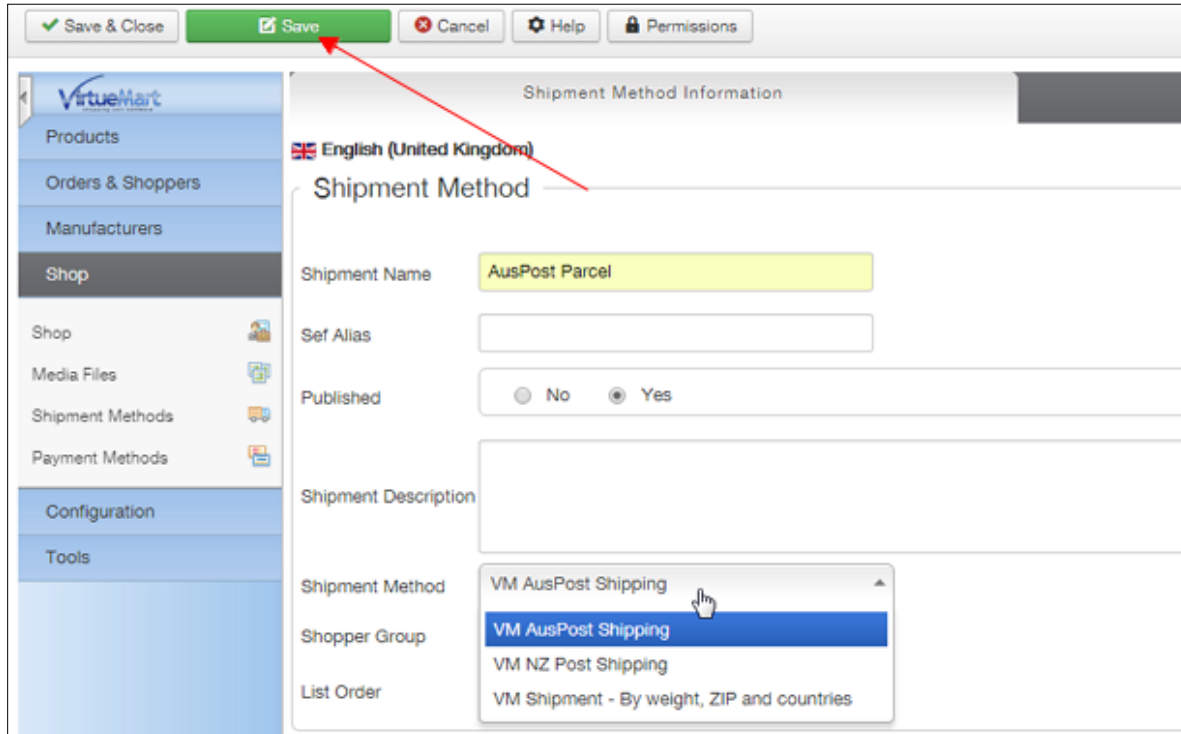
Save & Close
Save
Cancel
Help
Permissions

VirtueMart
Products
Orders & Shoppers
Manufacturers
Shop
Shop
Media Files
Shipment Methods
Payment Methods
Configuration
Tools

Shipment Method Information

English (United Kingdom)

Shipment Method

Shipment Name
AusPost Parcel
Sef Alias
Published
No
Yes
Shipment Description
Shipment Method
VM AusPost Shipping
Shopper Group
List Order
VM AusPost Shipping
VM NZ Post Shipping
VM Shipment - By weight, ZIP and countries